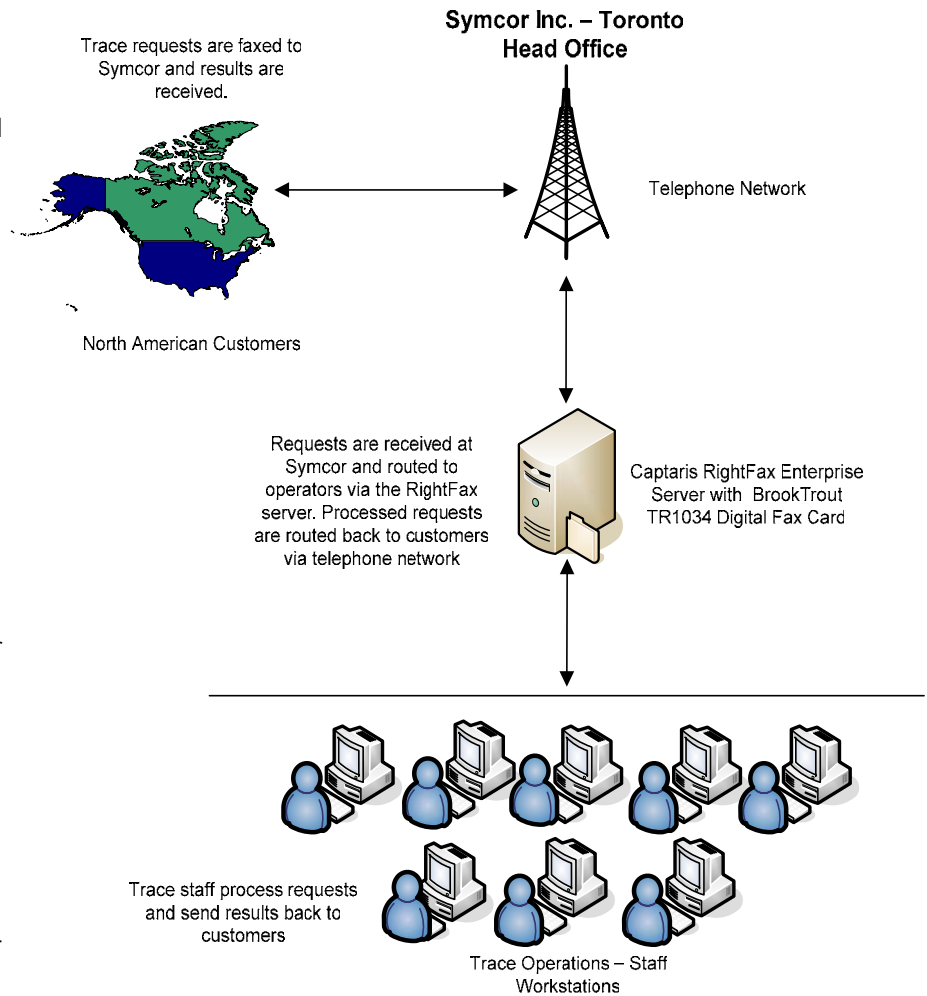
Symcor Inc. – Toronto Head Office

Trace requests are faxed to Symcor and results are received.

Telephone Network

North American Customers

Requests are received at Symcor and routed to operators via the RightFax server. Processed requests are routed back to customers via telephone network

Captaris RightFax Enterprise Server with BrookTrout TR1034 Digital Fax Card

Trace staff process requests and send results back to customers

Trace Operations – Staff Workstations